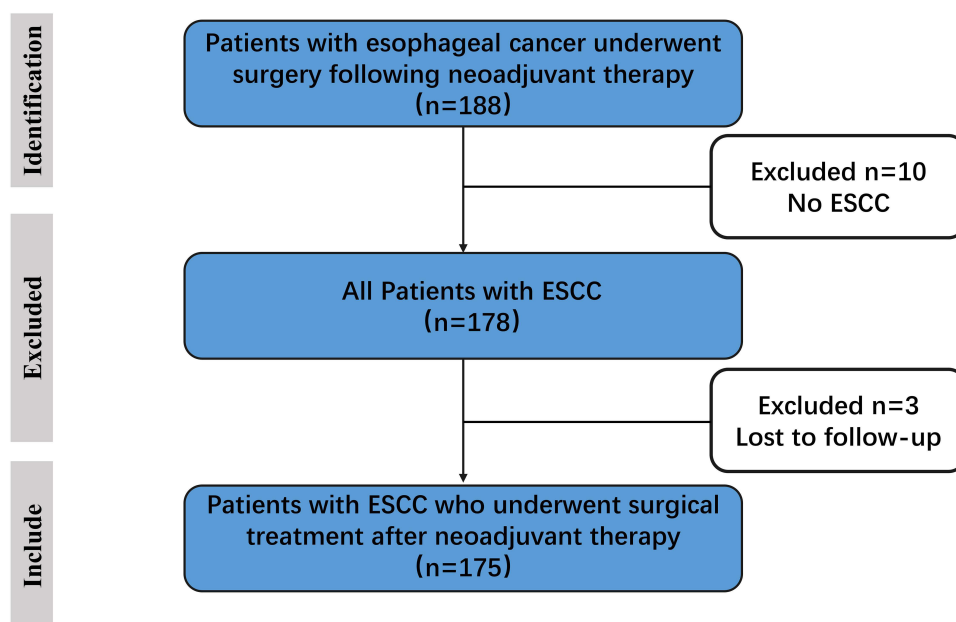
Identification

Patients with esophageal cancer underwent surgery following neoadjuvant therapy
(n=188)

Excluded n=10
No ESCC

Excluded

All Patients with ESCC
(n=178)

Excluded n=3
Lost to follow-up

Include

Patients with ESCC who underwent surgical treatment after neoadjuvant therapy
(n=175)